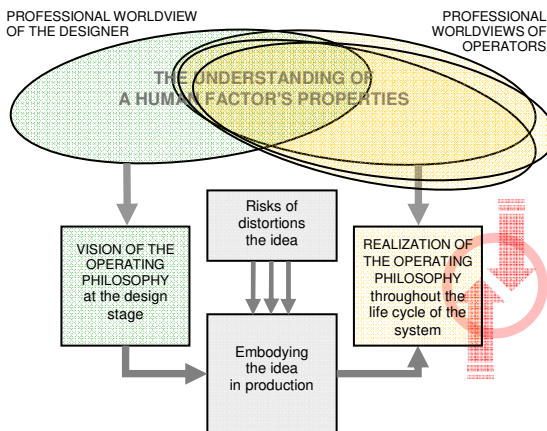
PROFESSIONAL WORLDVIEW OF THE DESIGNER

PROFESSIONAL WORLDVIEWS OF OPERATORS

THE UNDERSTANDING OF A HUMAN FACTOR'S PROPERTIES

Risks of distortions the idea

VISION OF THE OPERATING PHILOSOPHY at the design stage

REALIZATION OF THE OPERATING PHILOSOPHY throughout the life cycle of the system

Embodying the idea in production